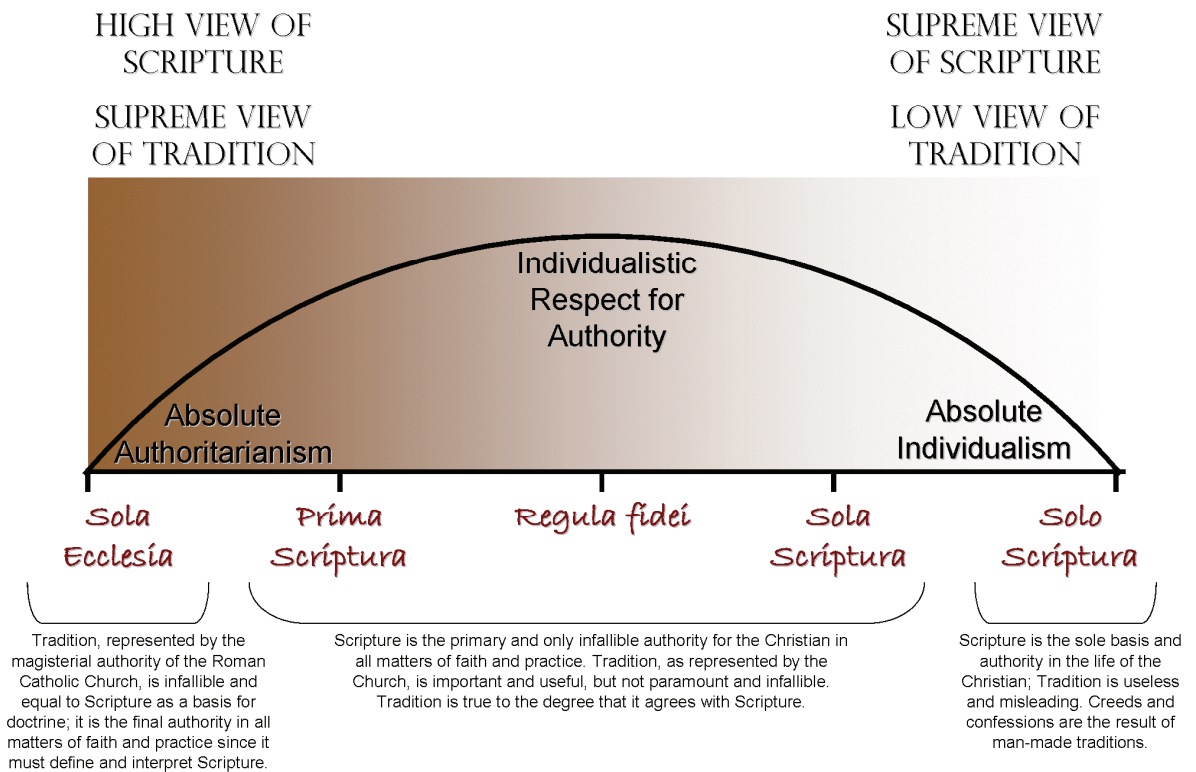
HIGH VIEW OF SCRIPTURE

SUPREME VIEW OF TRADITION

SUPREME VIEW OF SCRIPTURE

LOW VIEW OF TRADITION

Individualistic Respect for Authority

Absolute Authoritarianism

Absolute Individualism

Sola Ecclesia

Prima Scriptura

Regula fidei

Sola Scriptura

Solo Scriptura

Tradition, represented by the magisterial authority of the Roman Catholic Church, is infallible and equal to Scripture as a basis for doctrine; it is the final authority in all matters of faith and practice since it must define and interpret Scripture.

Scripture is the primary and only infallible authority for the Christian in all matters of faith and practice. Tradition, as represented by the Church, is important and useful, but not paramount and infallible. Tradition is true to the degree that it agrees with Scripture.

Scripture is the sole basis and authority in the life of the Christian; Tradition is useless and misleading. Creeds and confessions are the result of man-made traditions.